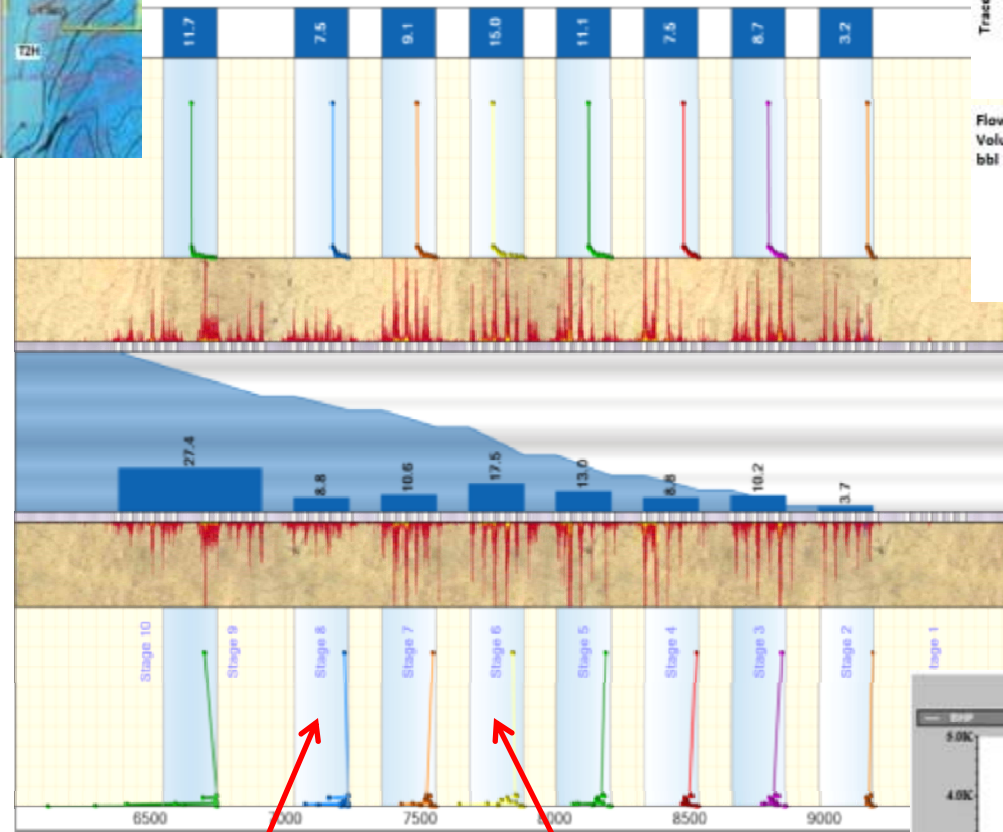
T2H

11.7
7.5
9.1
15.0
11.1
7.5
8.7
3.2

Trac

Flov
Volu
bbl

27.4
8.8
10.6
17.5
13.0
8.8
10.2
3.7

Stage 10
Stage 9
Stage 8
Stage 7
Stage 6
Stage 5
Stage 4
Stage 3
Stage 2
tage 1

BHP
5.0K
4.0K

6500
000
7500
000
8500
9000